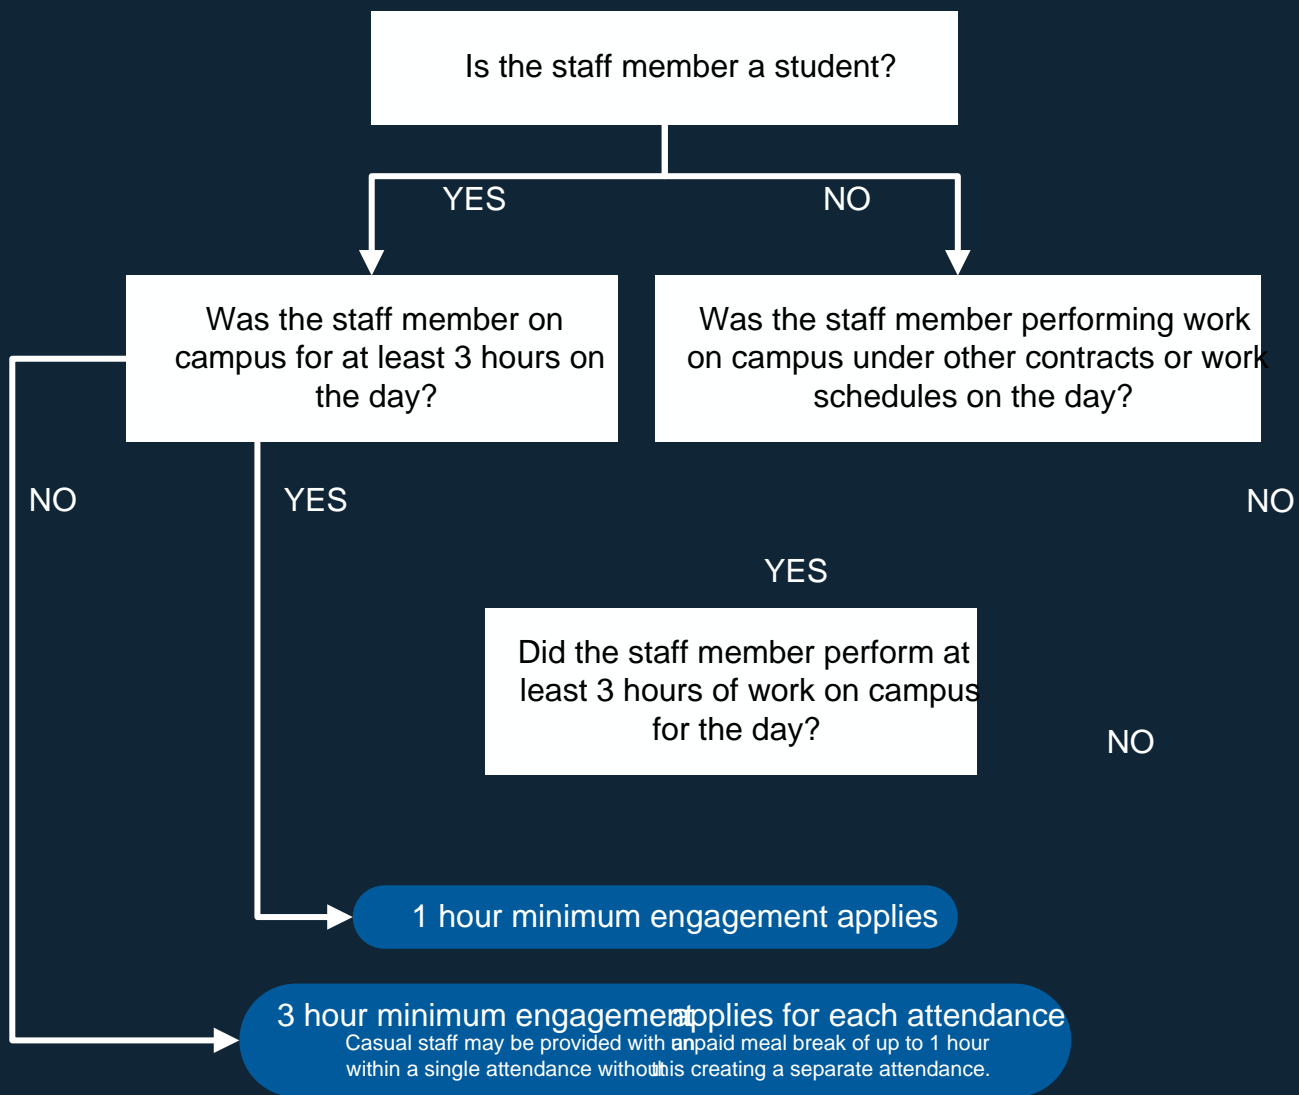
Is the staff member a student?

YES

NO

Was the staff member on campus for at least 3 hours on the day?

Was the staff member performing work on campus under other contracts or work schedules on the day?

NO

YES

NO

YES

Did the staff member perform at least 3 hours of work on campus for the day?

NO

1 hour minimum engagement applies

3 hour minimum engagement applies for each attendance
Casual staff may be provided with an unpaid meal break of up to 1 hour within a single attendance without this creating a separate attendance.